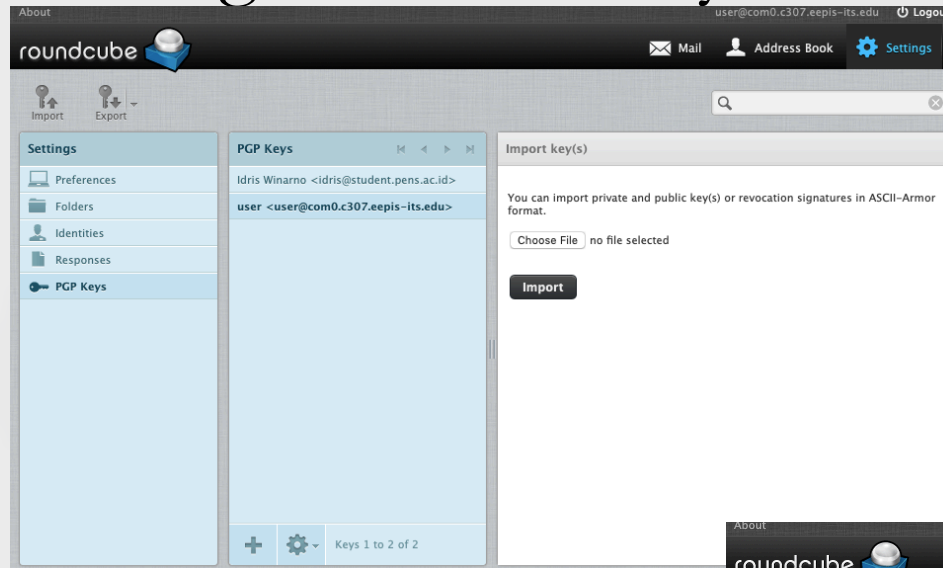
About

user@com0.c307.eepis-its.edu Logou

roundcube

Mail Address Book Settings

Import Export

Settings

Preferences

Folders

Identities

Responses

PGP Keys

PGP Keys

Idris Winarno <idris@student.pens.ac.id>

user <user@com0.c307.eepis-its.edu>

Keys 1 to 2 of 2

Import key(s)

You can import private and public key(s) or revocation signatures in ASCII-Armor format.

Choose File no file selected

Import

About

roundcube